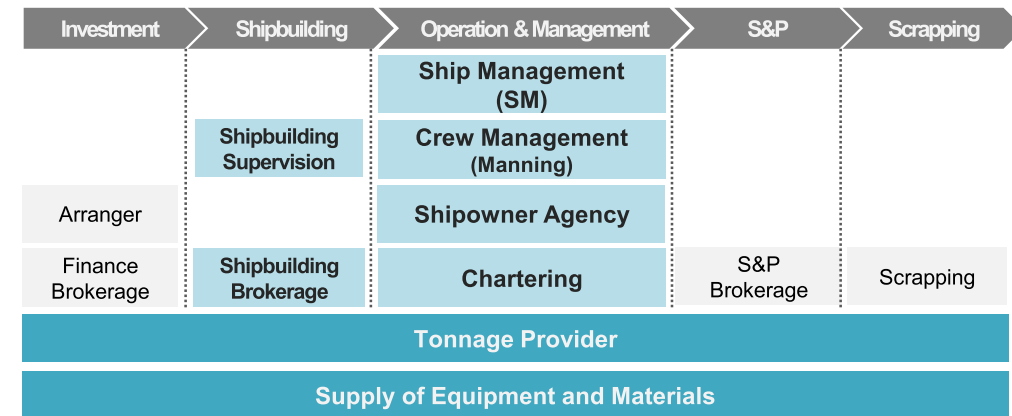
Investment
Shipbuilding
Operation & Management
S&P
Scrapping

Ship Management (SM)

Shipbuilding Supervision

Crew Management (Manning)

Arranger

Shipowner Agency

Finance Brokerage

Shipbuilding Brokerage

Chartering

S&P Brokerage

Scrapping

Tonnage Provider

Supply of Equipment and Materials